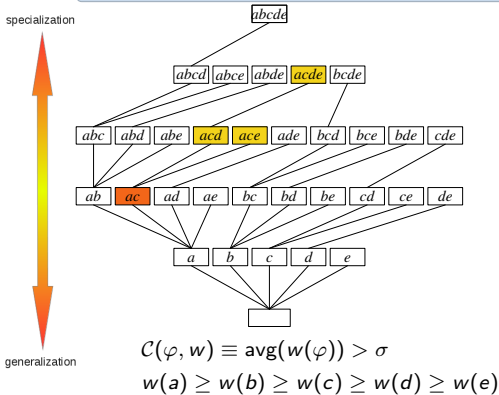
specialization

abcde

abcd abce abde acde bcde

abc abd abe acd ace ade bcd bce bde cde

ab ac ad ae bc bd be cd ce de

a b c d e

generalization

$\mathcal{C}(\varphi, w) \equiv \text{avg}(w(\varphi)) > \sigma$

$w(a) \geq w(b) \geq w(c) \geq w(d) \geq w(e)$